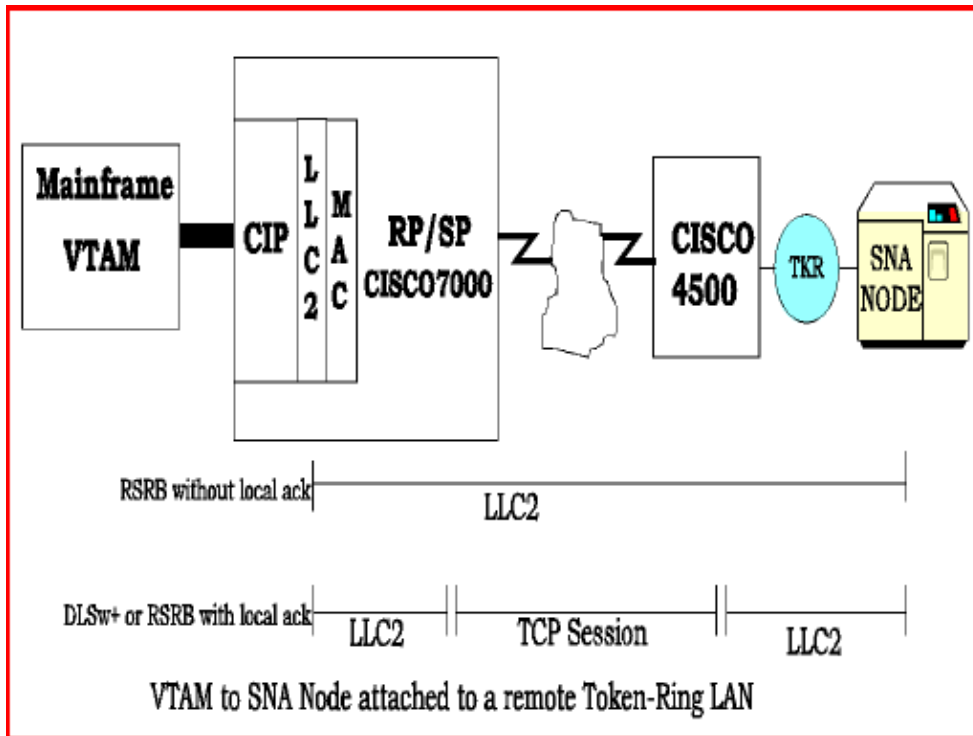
Mainframe
VTAM

CIP

L
L
C
2

M
A
C

RP/SP
CISCO7000

CISCO
4500

TKR

SNA
NODE

RSRB without local ack

LLC2

DLSw+ or RSRB with local ack

LLC2

TCP Session

LLC2

VTAM to SNA Node attached to a remote Token-Ring LAN